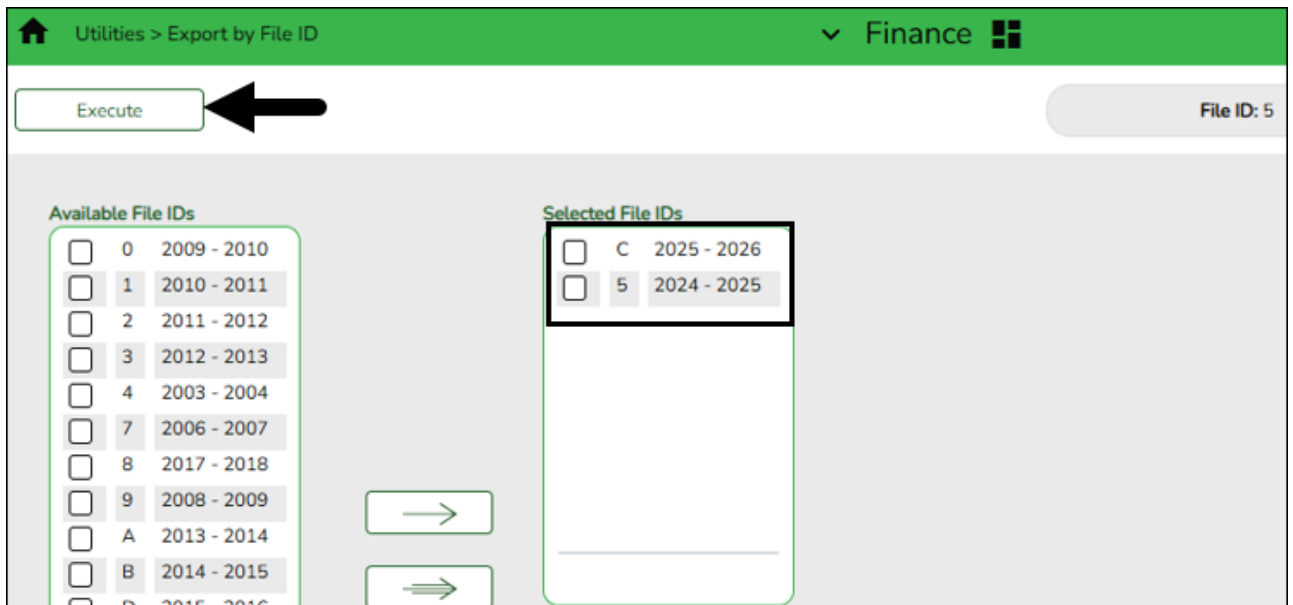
Utilities > Export by File ID

Finance

Execute

File ID: 5

Available File IDs

| | | |
|---|---|---|
| ☐ | 0 | 2009 - 2010 |
| ☐ | 1 | 2010 - 2011 |
| ☐ | 2 | 2011 - 2012 |
| ☐ | 3 | 2012 - 2013 |
| ☐ | 4 | 2003 - 2004 |
| ☐ | 7 | 2006 - 2007 |
| ☐ | 8 | 2017 - 2018 |
| ☐ | 9 | 2008 - 2009 |
| ☐ | A | 2013 - 2014 |
| ☐ | B | 2014 - 2015 |
| ☐ | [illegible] | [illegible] |

Selected File IDs

| | | |
|---|---|---|
| ☐ | C | 2025 - 2026 |
| ☐ | 5 | 2024 - 2025 |